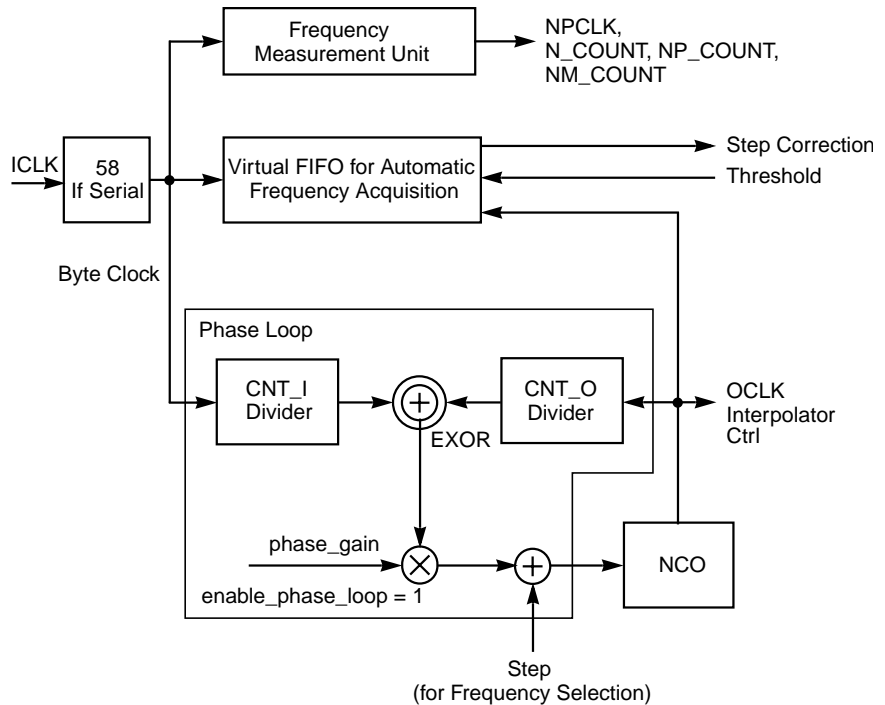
Frequency Measurement Unit

NPCLK, N_COUNT, NP_COUNT, NM_COUNT

ICLK

58 If Serial

Virtual FIFO for Automatic Frequency Acquisition

Step Correction

Threshold

Byte Clock

Phase Loop

CNT_I Divider

EXOR

CNT_O Divider

OCLK Interpolator Ctrl

phase_gain

enable_phase_loop = 1

NCO

Step (for Frequency Selection)